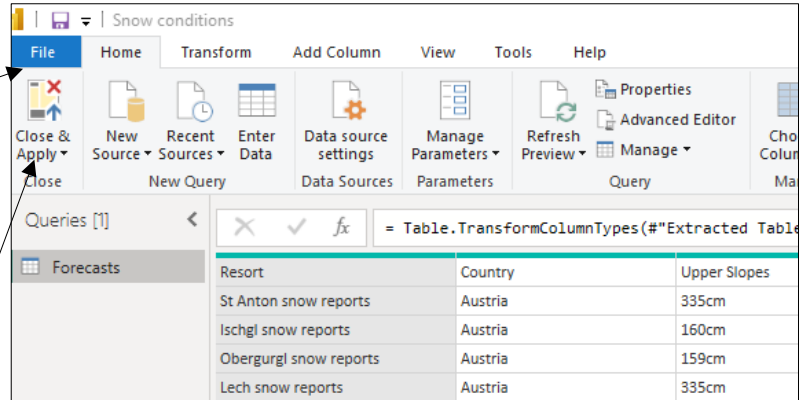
Snow conditions

File | Home | Transform | Add Column | View | Tools | Help

Close & Apply ▾
Close

New Source ▾ | Recent Sources ▾ | Enter Data
New Query

Data source settings
Data Sources

Manage Parameters ▾
Parameters

Refresh Preview ▾ | Properties | Advanced Editor | Manage ▾
Query

Cho Colum
Ma

Queries [1]

Forecasts

= Table.TransformColumnTypes(#"Extracted Table

| Resort | Country | Upper Slopes |
|---|---|---|
| St Anton snow reports | Austria | 335cm |
| Ischgl snow reports | Austria | 160cm |
| Obergurgl snow reports | Austria | 159cm |
| Lech snow reports | Austria | 335cm |